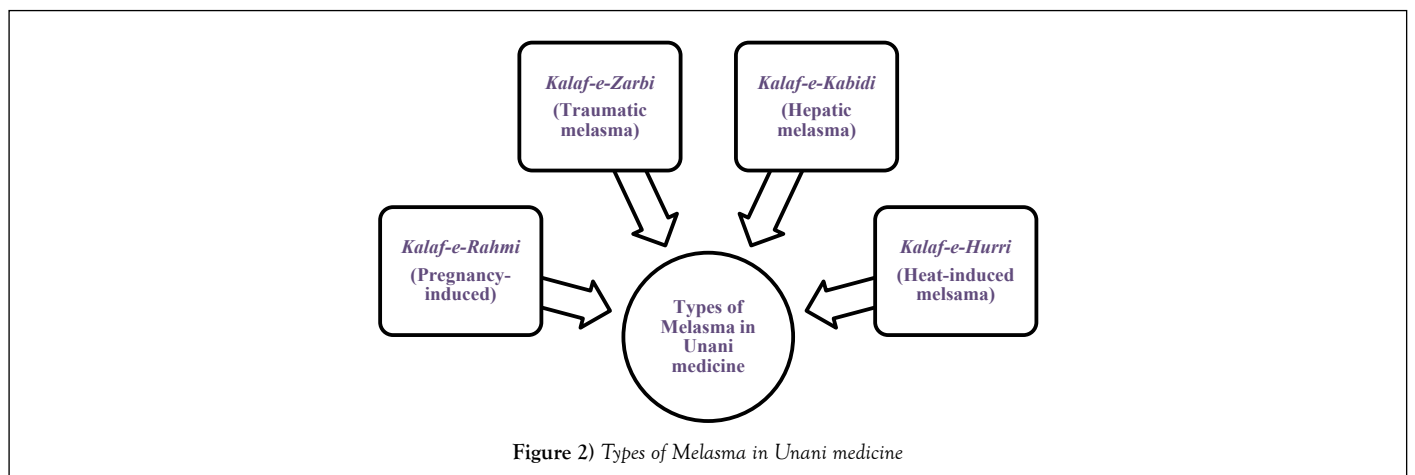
Kalaf-e-Zarbi
(Traumatic melasma)

Kalaf-e-Kabidi
(Hepatic melasma)

Kalaf-e-Rahmi
(Pregnancy-induced)

Types of Melasma in Unani medicine

Kalaf-e-Hurri
(Heat-induced melsama)

Figure 2) Types of Melasma in Unani medicine